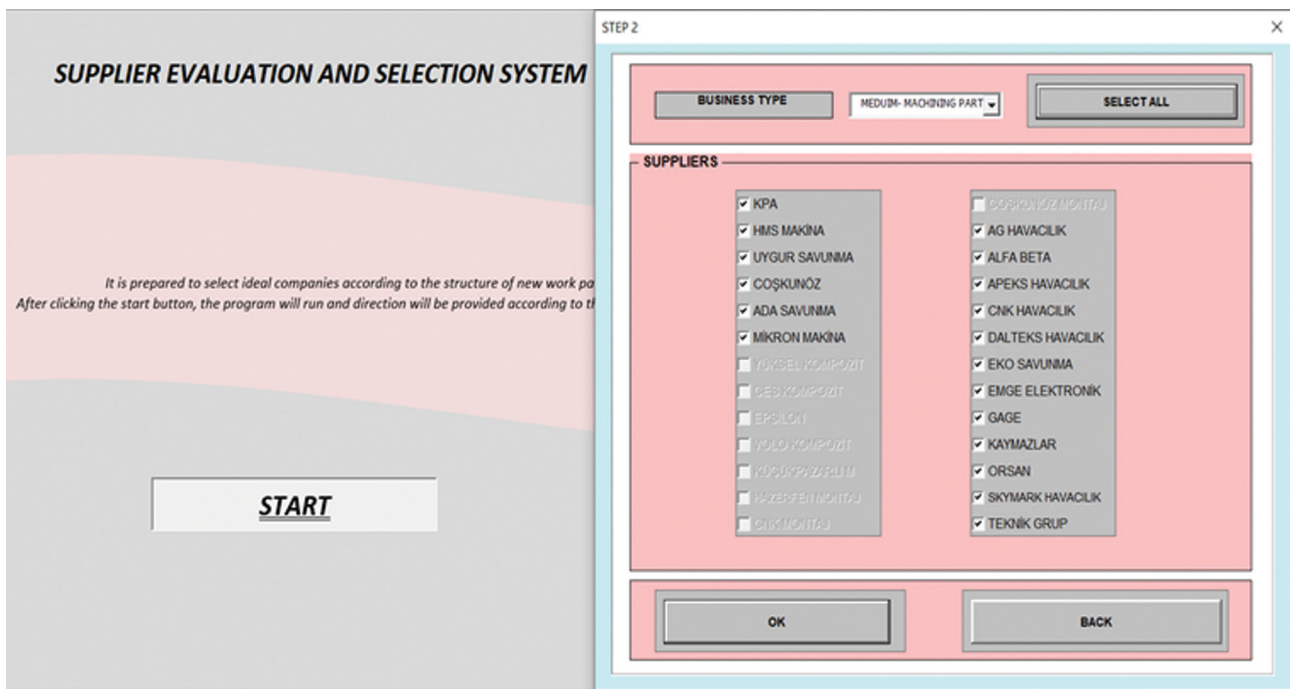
SUPPLIER EVALUATION AND SELECTION SYSTEM

It is prepared to select ideal companies according to the structure of new work pa
After clicking the start button, the program will run and direction will be provided according to th

START

STEP 2

×

BUSINESS TYPE

MEDUIM- MACHINING PART

SELECT ALL

SUPPLIERS

KPA
HMS MAKİNA
UYGUR SAVUNMA
COŞKUNÖZ
ADA SAVUNMA
MİKRON MAKİNA
YÜKSEL KOMPOZİT
CES KOMPOZİT
EPSILON
VOLO KOMPOZİT
KÜÇÜKPAZARLI M
HAZERFEN MONTAJ
CNK MONTAJ

COŞKUNÖZ MONTAJ
AG HAVACILIK
ALFA BETA
APEKS HAVACILIK
CNK HAVACILIK
DALTEKS HAVACILIK
EKO SAVUNMA
EMGE ELEKTRONİK
GAGE
KAYMAZLAR
ORSAN
SKYMARK HAVACILIK
TEKNİK GRUP

OK

BACK